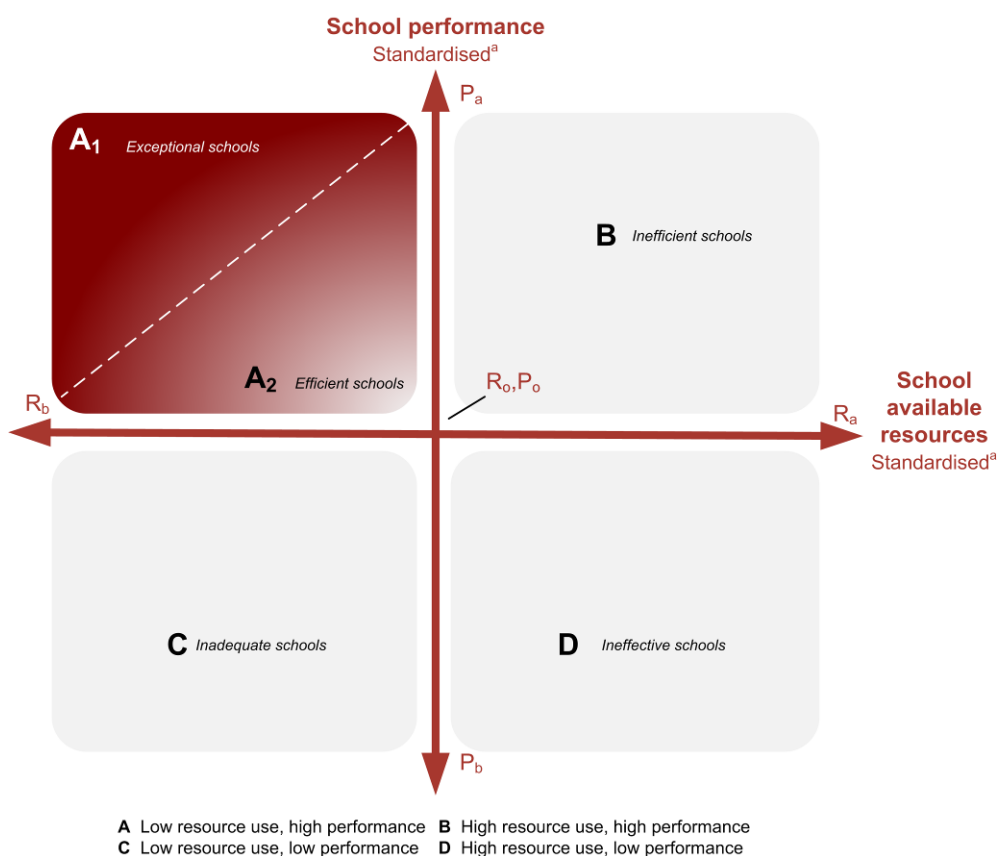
School performance
Standardised$^{a}$

$P_a$

$A_1$ Exceptional schools

B Inefficient schools

$A_2$ Efficient schools

$R_o, P_o$

$R_b$

$R_a$

School available resources
Standardised$^{a}$

C Inadequate schools

D Ineffective schools

$P_b$

A Low resource use, high performance B High resource use, high performance
C Low resource use, low performance D High resource use, low performance